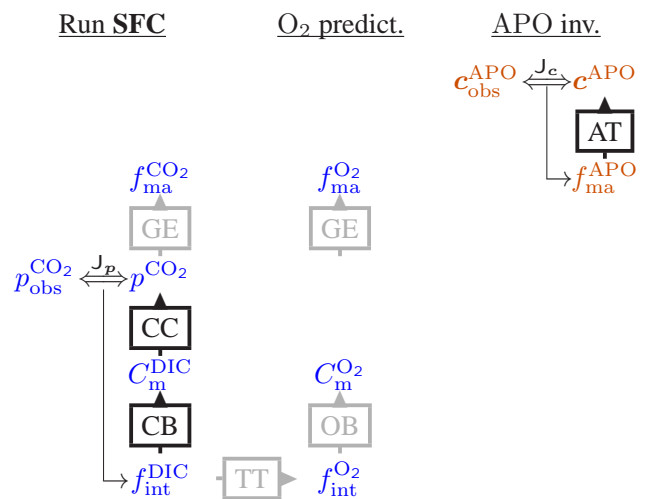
Run **SFC**

$O_2$ predict.

APO inv.

$\boldsymbol{c}_{\mathrm{obs}}^{\mathrm{APO}}$ $J_c$ $\boldsymbol{c}^{\mathrm{APO}}$

AT

$f_{\mathrm{ma}}^{\mathrm{APO}}$

$f_{\mathrm{ma}}^{\mathrm{CO_2}}$

GE

$f_{\mathrm{ma}}^{\mathrm{O_2}}$

GE

$p_{\mathrm{obs}}^{\mathrm{CO_2}}$ $J_p$ $p^{\mathrm{CO_2}}$

CC

$C_{\mathrm{m}}^{\mathrm{DIC}}$

$C_{\mathrm{m}}^{\mathrm{O_2}}$

CB

OB

$f_{\mathrm{int}}^{\mathrm{DIC}}$ TT $f_{\mathrm{int}}^{\mathrm{O_2}}$